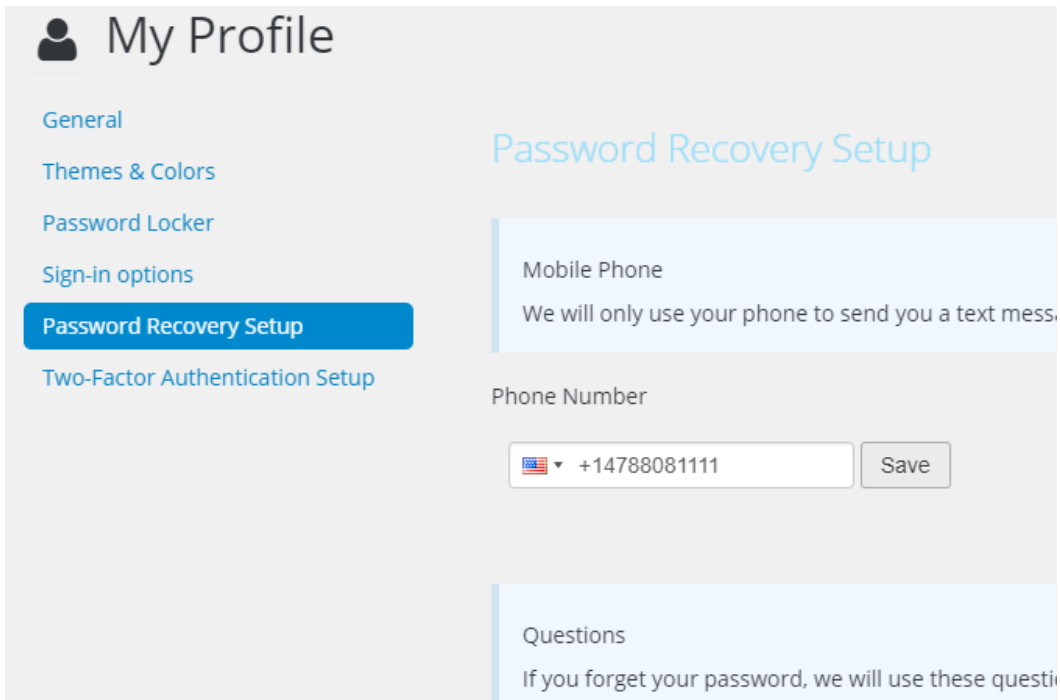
My Profile

General

Themes & Colors

Password Locker

Sign-in options

Password Recovery Setup

Two-Factor Authentication Setup

Password Recovery Setup

Mobile Phone

We will only use your phone to send you a text mess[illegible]

Phone Number

+14788081111

Save

Questions

If you forget your password, we will use these questi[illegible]